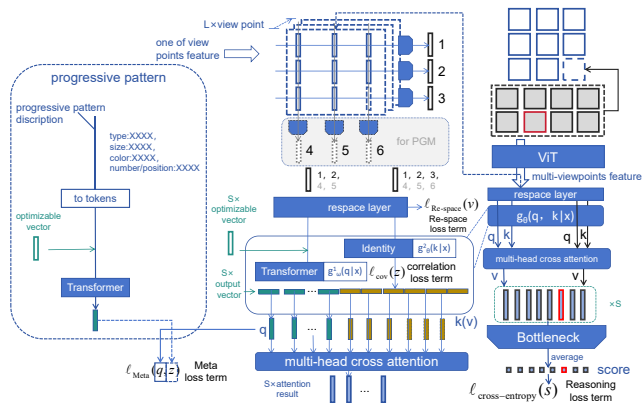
L×view point

one of view points feature

1
2
3

4
5
6

for PGM

1, 2,
4, 5

1, 2, 3,
4, 5, 6

progressive pattern

progressive pattern discription

type:XXXX,
size:XXXX,
color:XXXX,
number/position:XXXX

to tokens

optimizable vector

Transformer

S× optimizable vector

respace layer

$\ell_{\text{Re-space}}(v)$
Re-space loss term

Identity

$g^{2}{}_{\theta}(k|x)$

S× output vector

Transformer

$g^{1}{}_{w}(q|x)$

$\ell_{\text{cov}}(z)$
correlation loss term

q

k(v)

multi-head cross attention

S×attention result

...

$\ell_{\text{Meta}}(q,z)$
Meta loss term

ViT

multi-viewpoints feature

respace layer

$g_{\theta}(q, k|x)$

q
k
q
k

multi-head cross attention

v
v

×S

Bottleneck

average

score

$\ell_{\text{cross-entropy}}(s)$
Reasoning loss term